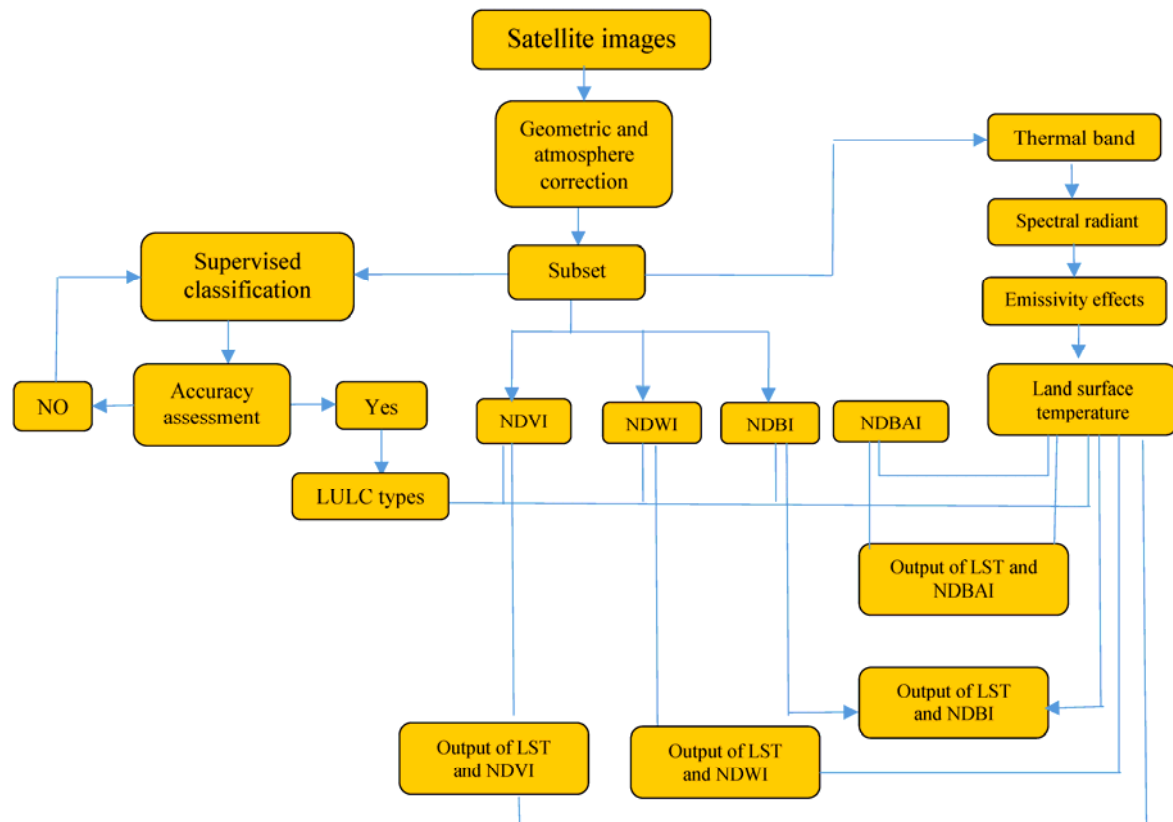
Satellite images

Geometric and atmosphere correction

Thermal band

Spectral radiant

Supervised classification

Subset

Emissivity effects

NO

Accuracy assessment

Yes

NDVI

NDWI

NDBI

NDBAI

Land surface temperature

LULC types

Output of LST and NDBAI

Output of LST and NDBI

Output of LST and NDVI

Output of LST and NDWI